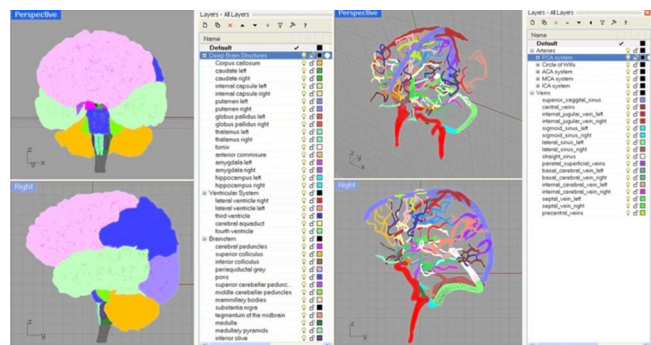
Perspective

Right

Layers - All Layers

Name
Default
Deep Brain Structures
Corpus callosum
caudate left
caudate right
internal capsule left
internal capsule right
putamen left
putamen right
globus pallidus left
globus pallidus right
thalamus left
thalamus right
fornix
anterior commissure
amygdala left
amygdala right
hippocampus left
hippocampus right
Ventricular System
lateral ventricle right
lateral ventricle left
third ventricle
cerebral aqueduct
fourth ventricle
Brainstem
cerebral peduncles
superior colliculus
inferior colliculus
periaqueductal grey
pons
superior cerebellar pedunc...
middle cerebellar peduncles
mammillary bodies
substantia nigra
tegmentum of the midbrain
medulla
medullary pyramids
inferior olive

Perspective

Right

Layers - All Layers

Name
Default
Arteries
PCA system
Circle of Willis
ACA system
MCA system
ICA system
Veins
superior_saggital_sinus
central_veins
internal_jugular_vein_left
internal_jugular_vein_right
sigmoid_sinus_left
sigmoid_sinus_right
lateral_sinus_left
lateral_sinus_right
straight_sinus
parietal_superficial_veins
basal_cerebral_vein_left
basal_cerebral_vein_right
internal_cerebral_vein_left
internal_cerebral_vein_right
septal_vein_left
septal_vein_right
precentral_veins